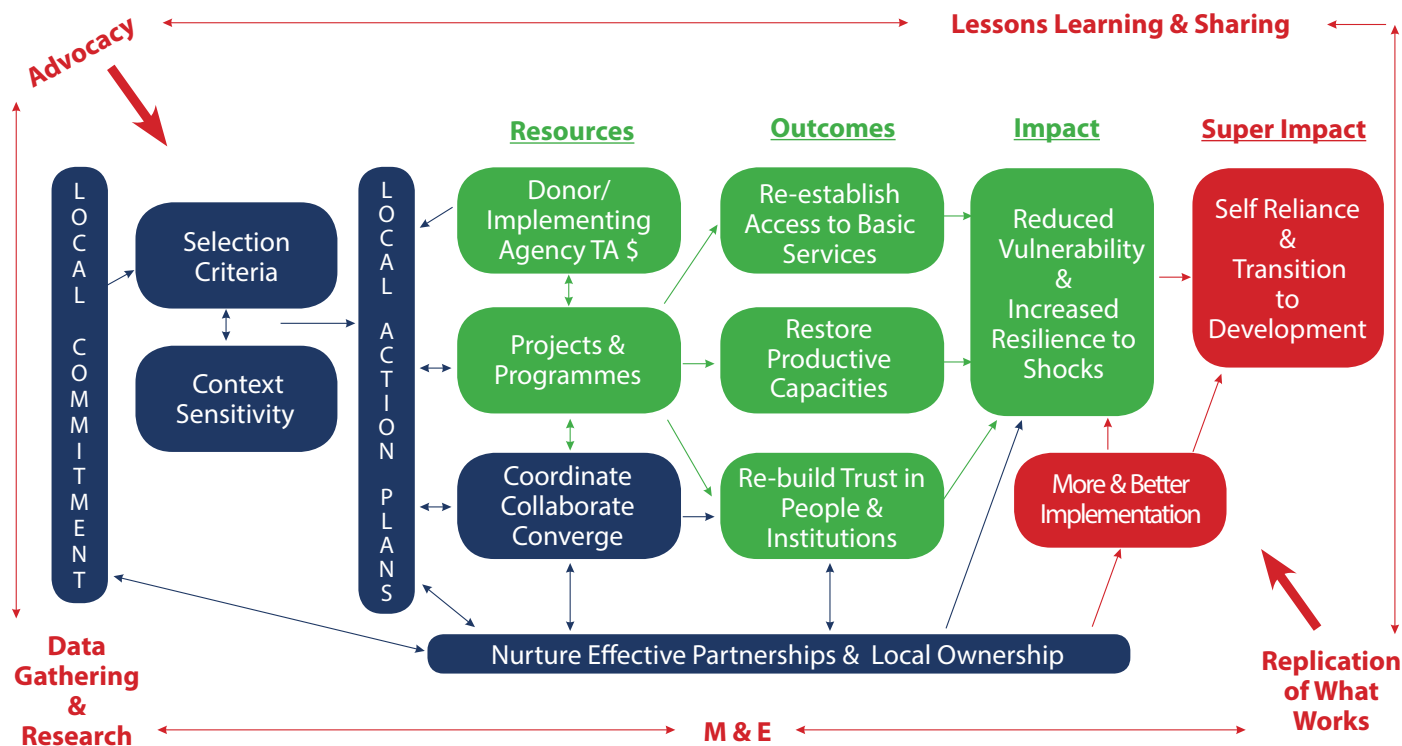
Lessons Learning & Sharing

Advocacy

Resources

Outcomes

Impact

Super Impact

LOCAL COMMITMENT

Selection Criteria

Context Sensitivity

LOCAL ACTION PLANS

Donor/ Implementing Agency TA $

Projects & Programmes

Coordinate Collaborate Converge

Re-establish Access to Basic Services

Restore Productive Capacities

Re-build Trust in People & Institutions

Reduced Vulnerability & Increased Resilience to Shocks

Self Reliance & Transition to Development

More & Better Implementation

Nurture Effective Partnerships & Local Ownership

Data Gathering & Research

M & E

Replication of What Works